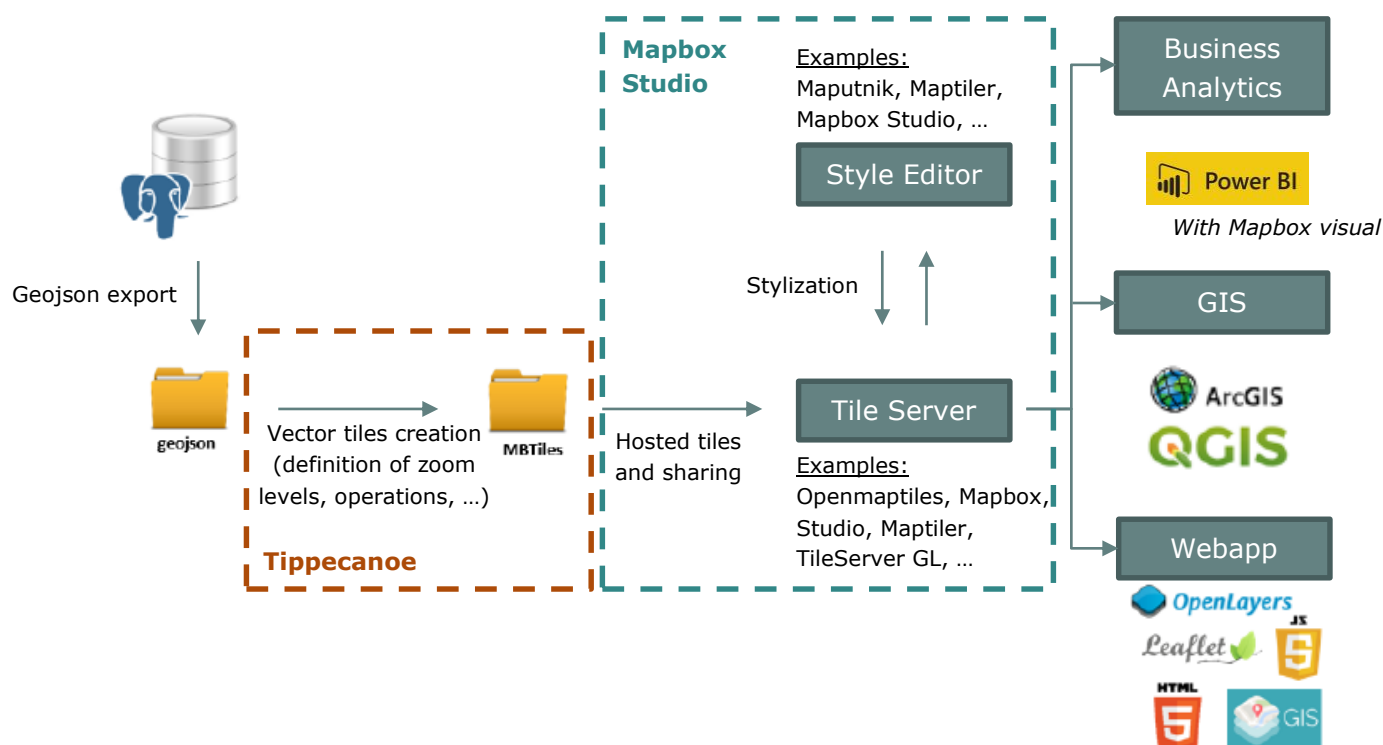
Geojson export

geojson

Vector tiles creation (definition of zoom levels, operations, …)

MBTiles

Tippecanoe

Mapbox Studio

Examples:
Maputnik, Maptiler, Mapbox Studio, …

Style Editor

Stylization

Hosted tiles and sharing

Tile Server

Examples:
Openmaptiles, Mapbox, Studio, Maptiler, TileServer GL, …

Business Analytics

Power BI

With Mapbox visual

GIS

ArcGIS

QGIS

Webapp

OpenLayers

Leaflet

JS

HTML

GIS